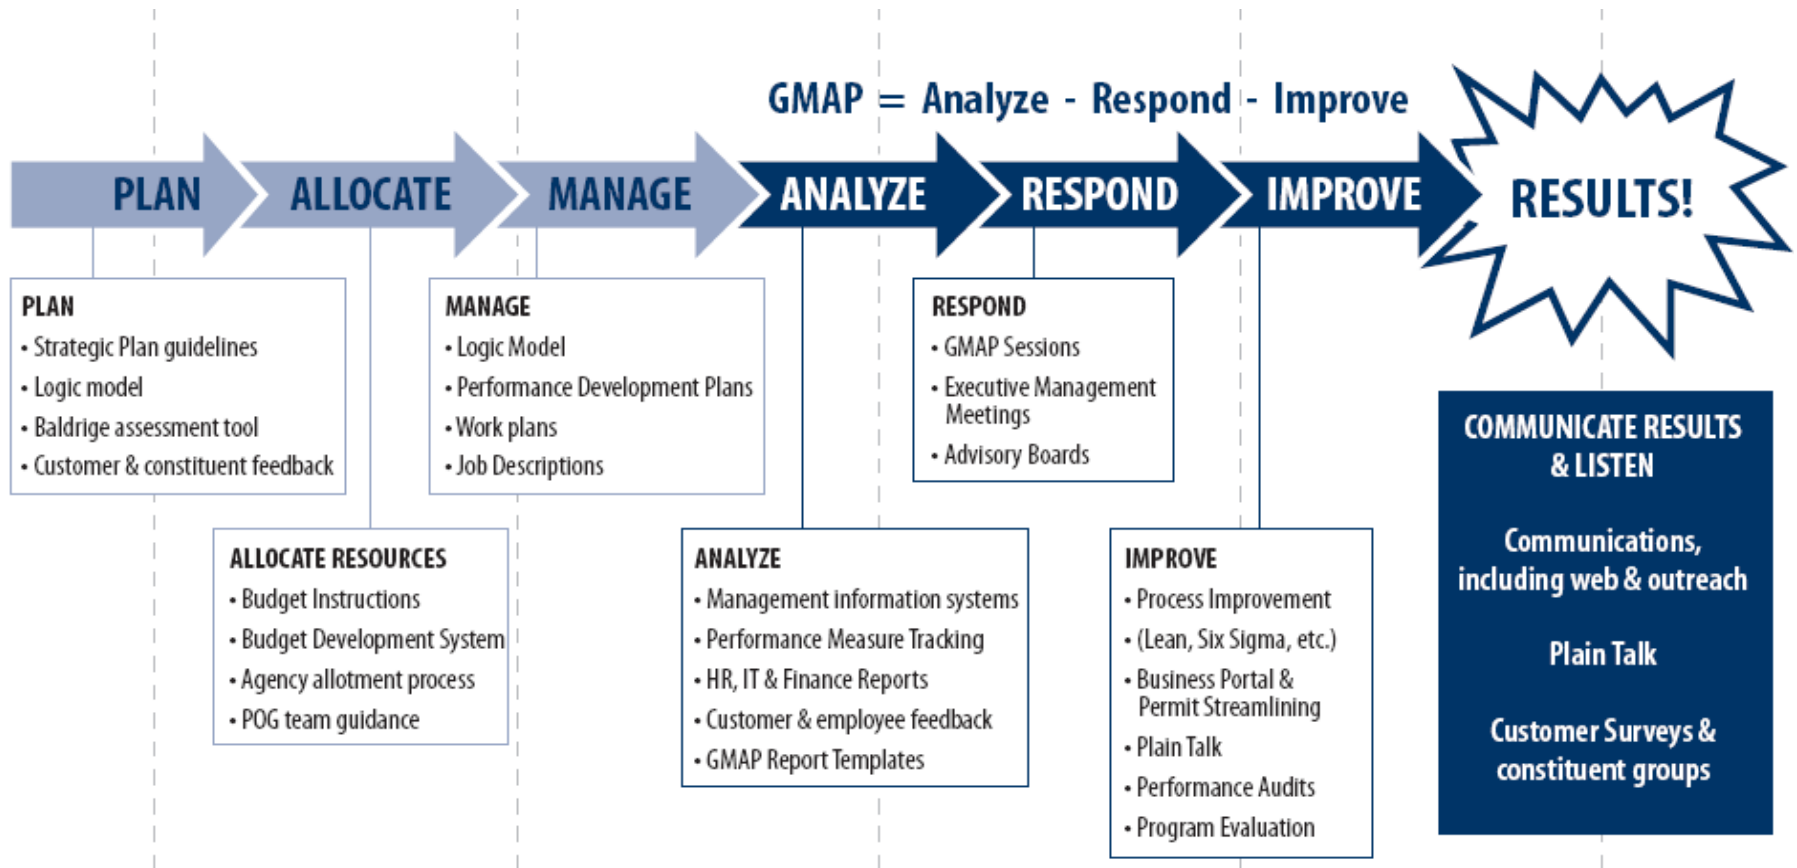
GMAP = Analyze - Respond - Improve

PLAN ALLOCATE MANAGE ANALYZE RESPOND IMPROVE RESULTS!

PLAN
• Strategic Plan guidelines
• Logic model
• Baldrige assessment tool
• Customer & constituent feedback

MANAGE
• Logic Model
• Performance Development Plans
• Work plans
• Job Descriptions

RESPOND
• GMAP Sessions
• Executive Management Meetings
• Advisory Boards

COMMUNICATE RESULTS & LISTEN

Communications, including web & outreach

Plain Talk

Customer Surveys & constituent groups

ALLOCATE RESOURCES
• Budget Instructions
• Budget Development System
• Agency allotment process
• POG team guidance

ANALYZE
• Management information systems
• Performance Measure Tracking
• HR, IT & Finance Reports
• Customer & employee feedback
• GMAP Report Templates

IMPROVE
• Process Improvement
• (Lean, Six Sigma, etc.)
• Business Portal & Permit Streamlining
• Plain Talk
• Performance Audits
• Program Evaluation